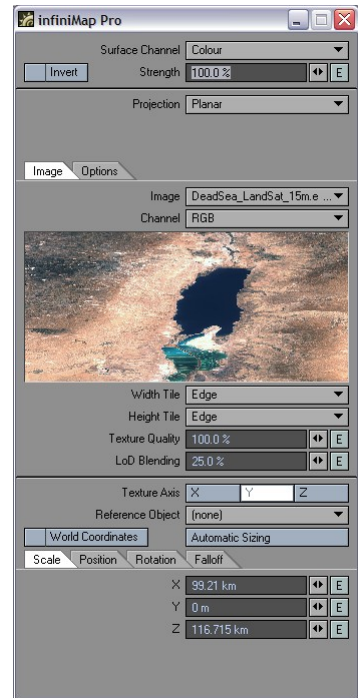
infiniMap Pro

Surface Channel Colour
Invert
Strength 100.0 %
E

Projection Planar

Image Options

Image DeadSea_LandSat_15m.e ...
Channel RGB

Width Tile Edge
Height Tile Edge
Texture Quality 100.0 %
E
LoD Blending 25.0 %
E

Texture Axis X Y Z
Reference Object (none)
World Coordinates
Automatic Sizing

Scale Position Rotation Falloff

X 99.21 km
E
Y 0 m
E
Z 116.715 km
E